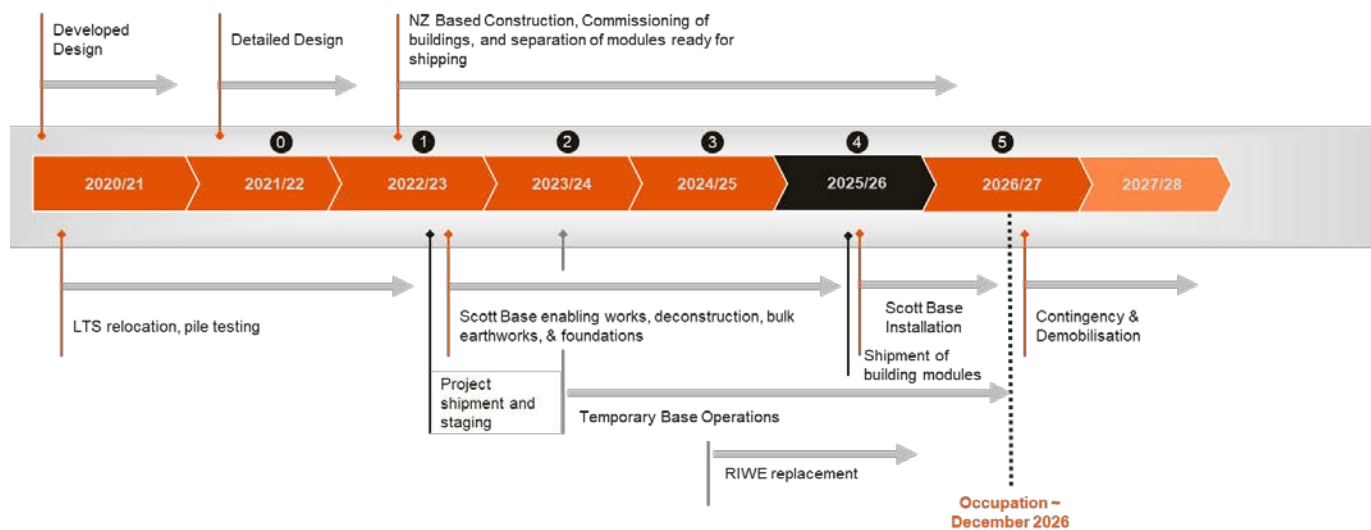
Developed Design

Detailed Design

NZ Based Construction, Commissioning of buildings, and separation of modules ready for shipping

0

1

2

3

4

5

2020/21

2021/22

2022/23

2023/24

2024/25

2025/26

2026/27

2027/28

LTS relocation, pile testing

Scott Base enabling works, deconstruction, bulk earthworks, & foundations

Scott Base Installation

Contingency & Demobilisation

Shipment of building modules

Project shipment and staging

Temporary Base Operations

RIWE replacement

Occupation ~ December 2026